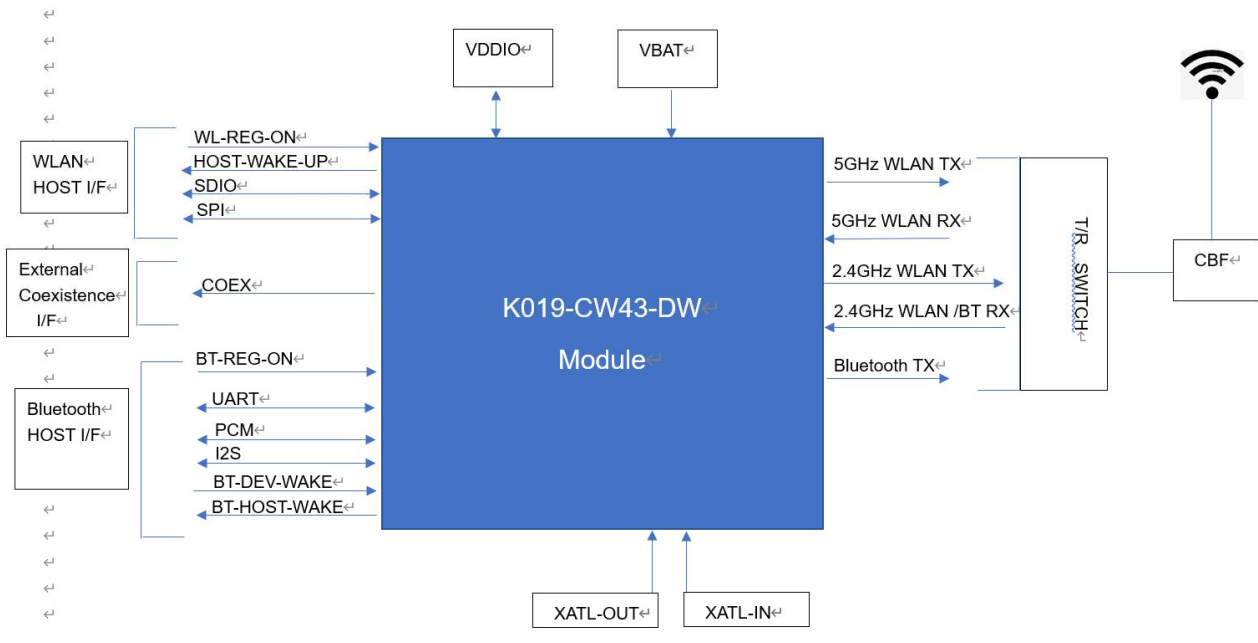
VDDIO
VBAT

WLAN
HOST I/F

WL-REG-ON
HOST-WAKE-UP
SDIO
SPI

External
Coexistence
I/F

COEX

Bluetooth
HOST I/F

BT-REG-ON
UART
PCM
I2S
BT-DEV-WAKE
BT-HOST-WAKE

K019-CW43-DW
Module

5GHz WLAN TX
5GHz WLAN RX
2.4GHz WLAN TX
2.4GHz WLAN /BT RX
Bluetooth TX

T/R SWITCH

CBF

XATL-OUT
XATL-IN